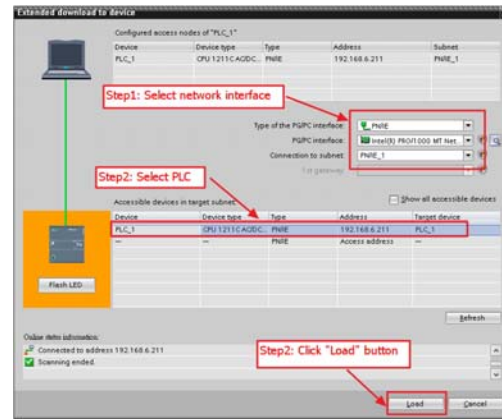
Extended download to device

Configured access nodes of "PLC_1"

| Device | Device type | Type | Address | Subnet |
|---|---|---|---|---|
| PLC_1 | CPU 1211C AC/DC... | PN/IE | 192.168.6.211 | PN/IE_1 |

Step1: Select network interface

Type of the PG/PC interface: PN/IE
PG/PC interface: Intel(R) PRO/1000 MT Net...
Connection to subnet: PN/IE_1
1st gateway:

Step2: Select PLC

Show all accessible devices

Accessible devices in target subnet:

| Device | Device type | Type | Address | Target device |
|---|---|---|---|---|
| PLC_1 | CPU 1211C AC/DC... | PN/IE | 192.168.6.211 | PLC_1 |
| --- | --- | PN/IE | Access address | --- |

Flash LED

Refresh

Online status information:
Connected to address 192.168.6.211
Scanning ended.

Step2: Click "Load" button

Load
Cancel